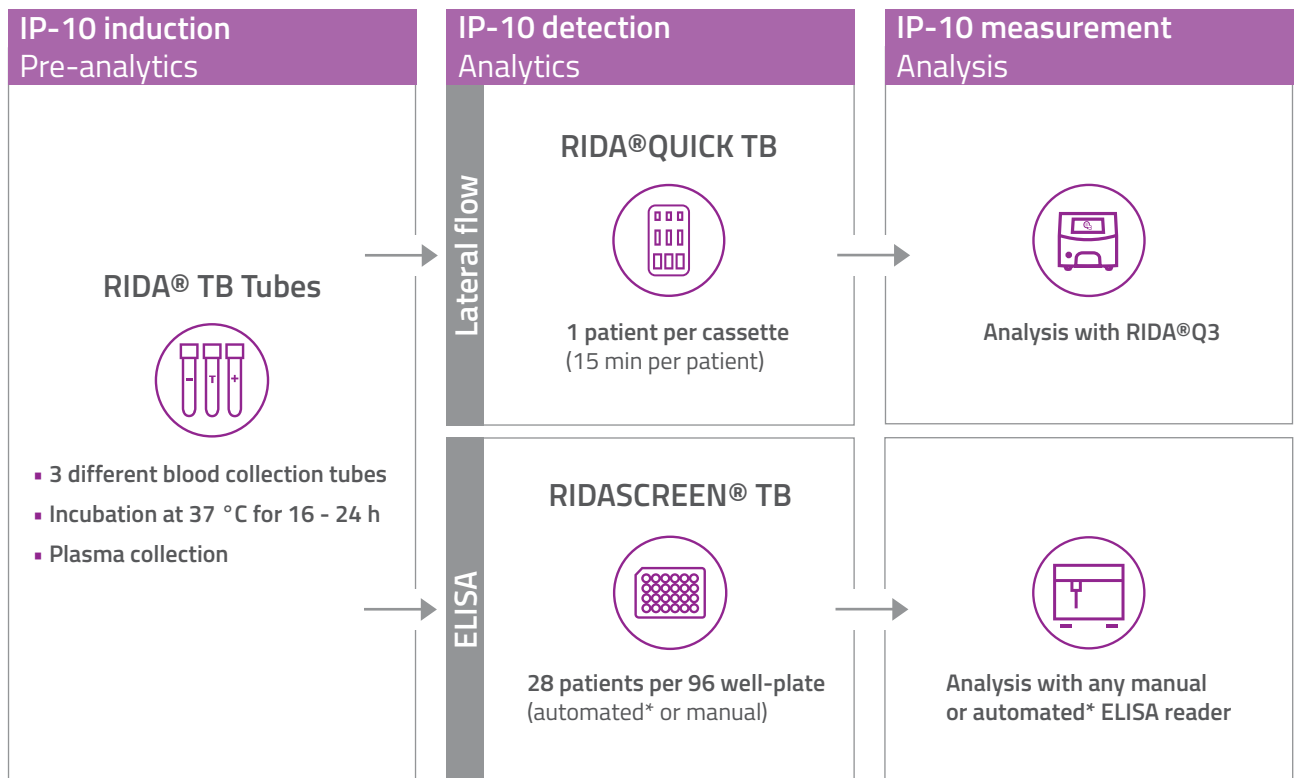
IP-10 induction
Pre-analytics

IP-10 detection
Analytics

IP-10 measurement
Analysis

RIDA® TB Tubes

- T +

▪ 3 different blood collection tubes
▪ Incubation at 37 °C for 16 - 24 h
▪ Plasma collection

Lateral flow

RIDA®QUICK TB

1 patient per cassette
(15 min per patient)

Analysis with RIDA®Q3

ELISA

RIDASCREEN® TB

28 patients per 96 well-plate
(automated* or manual)

Analysis with any manual or automated* ELISA reader